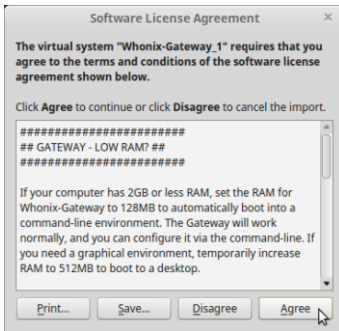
Software License Agreement

×

The virtual system "Whonix-Gateway_1" requires that you agree to the terms and conditions of the software license agreement shown below.

Click Agree to continue or click Disagree to cancel the import.

########################
## GATEWAY - LOW RAM? ##
########################

If your computer has 2GB or less RAM, set the RAM for Whonix-Gateway to 128MB to automatically boot into a command-line environment. The Gateway will work normally, and you can configure it via the command-line. If you need a graphical environment, temporarily increase RAM to 512MB to boot to a desktop.

Print...

Save...

Disagree

Agree